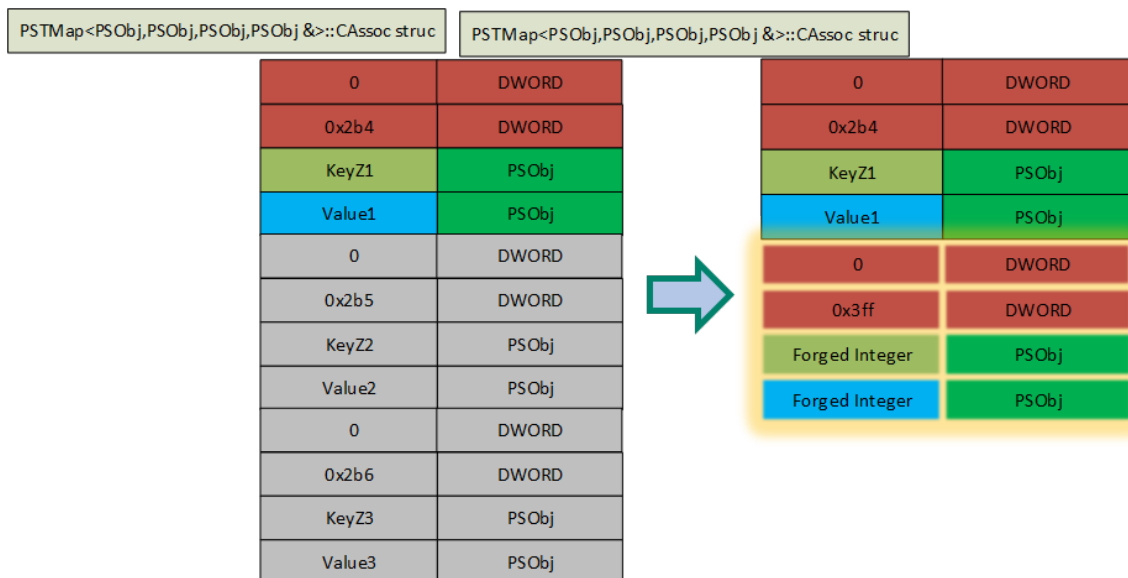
PSTMap<PSObj,PSObj,PSObj,PSObj &>::CAssoc struc

| 0 | DWORD |
|---|---|
| 0x2b4 | DWORD |
| KeyZ1 | PSObj |
| Value1 | PSObj |
| 0 | DWORD |
| 0x2b5 | DWORD |
| KeyZ2 | PSObj |
| Value2 | PSObj |
| 0 | DWORD |
| 0x2b6 | DWORD |
| KeyZ3 | PSObj |
| Value3 | PSObj |

PSTMap<PSObj,PSObj,PSObj,PSObj &>::CAssoc struc

| 0 | DWORD |
|---|---|
| 0x2b4 | DWORD |
| KeyZ1 | PSObj |
| Value1 | PSObj |
| 0 | DWORD |
| 0x3ff | DWORD |
| Forged Integer | PSObj |
| Forged Integer | PSObj |